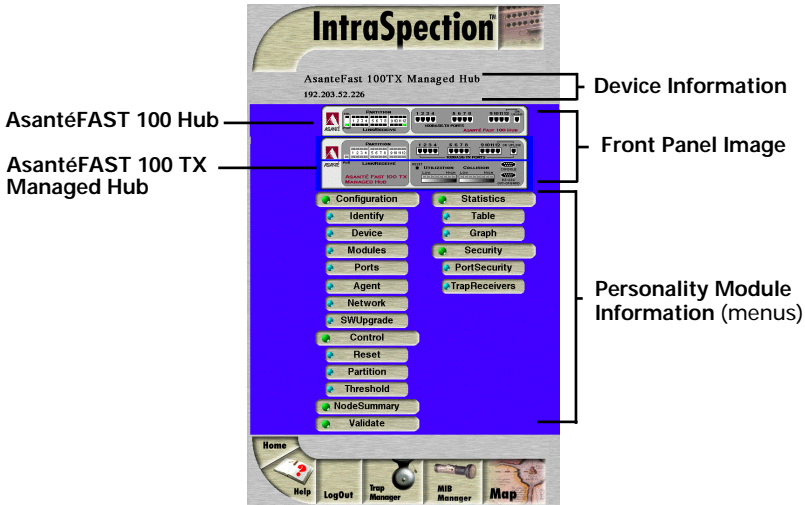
IntraSpection™

AsanteFast 100TX Managed Hub
192.203.52.226

Device Information

AsantéFAST 100 Hub

AsantéFAST 100 TX Managed Hub

Front Panel Image

Configuration
Identify
Device
Modules
Ports
Agent
Network
SWUpgrade
Control
Reset
Partition
Threshold
NodeSummary
Validate

Statistics
Table
Graph
Security
PortSecurity
TrapReceivers

Personality Module Information (menus)

Home
Help
LogOut
Trap Manager
MIB Manager
Map